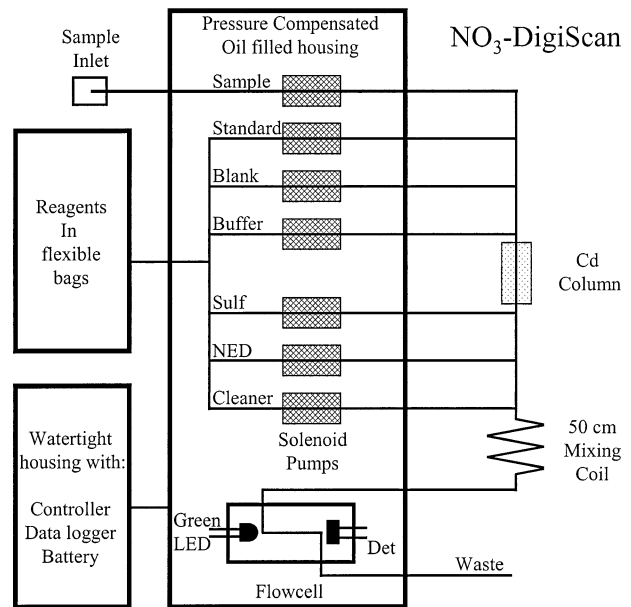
Pressure Compensated Oil filled housing

$NO_3$-DigiScan

Sample Inlet

Sample

Standard

Blank

Buffer

Reagents In flexible bags

Cd Column

Sulf

NED

Cleaner

Solenoid Pumps

50 cm Mixing Coil

Watertight housing with:

Controller Data logger Battery

Green LED

Det

Waste

Flowcell